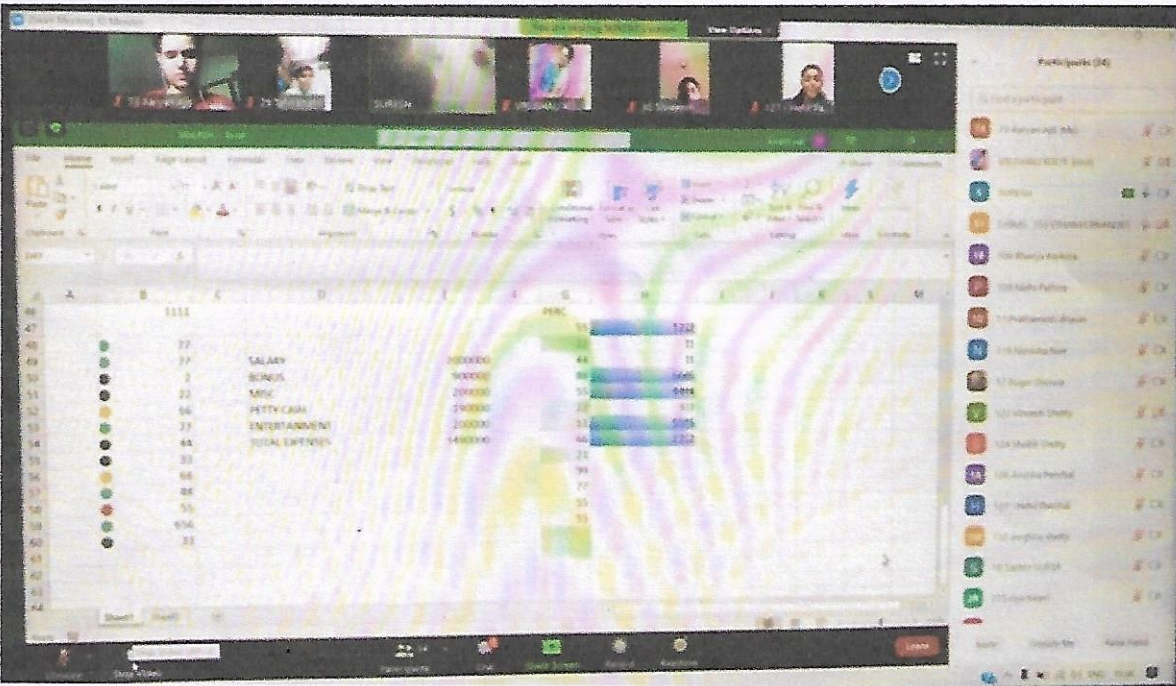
Participants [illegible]

SURESH

View Options

Sheet1 Sheet2

Leave

Start Video

Participants

Chat

Share Screen

Record

Reactions

Invite

Mute Me

Raise Hand

1111

PERC

SALARY 2000000
BONUS 900000
MISC 200000
PETTY CASH 290000
ENTERTAINMENT 200000
TOTAL EXPENSES 3490000

| | B | G | H |
|---|---|---|---|
| 46 | 1111 | PERC | |
| 47 | | 55 | 1222 |
| 48 | 22 | 33 | 11 |
| 49 | 77 | 44 | 11 |
| 50 | 2 | 88 | 5656 |
| 51 | 22 | 55 | 6666 |
| 52 | 56 | 22 | 57 |
| 53 | 77 | 33 | 5555 |
| 54 | 44 | 66 | 2232 |
| 55 | 33 | 21 | |
| 56 | 66 | 99 | |
| 57 | 88 | 77 | |
| 58 | 55 | 55 | |
| 59 | 656 | 55 | |
| 60 | 33 | | |